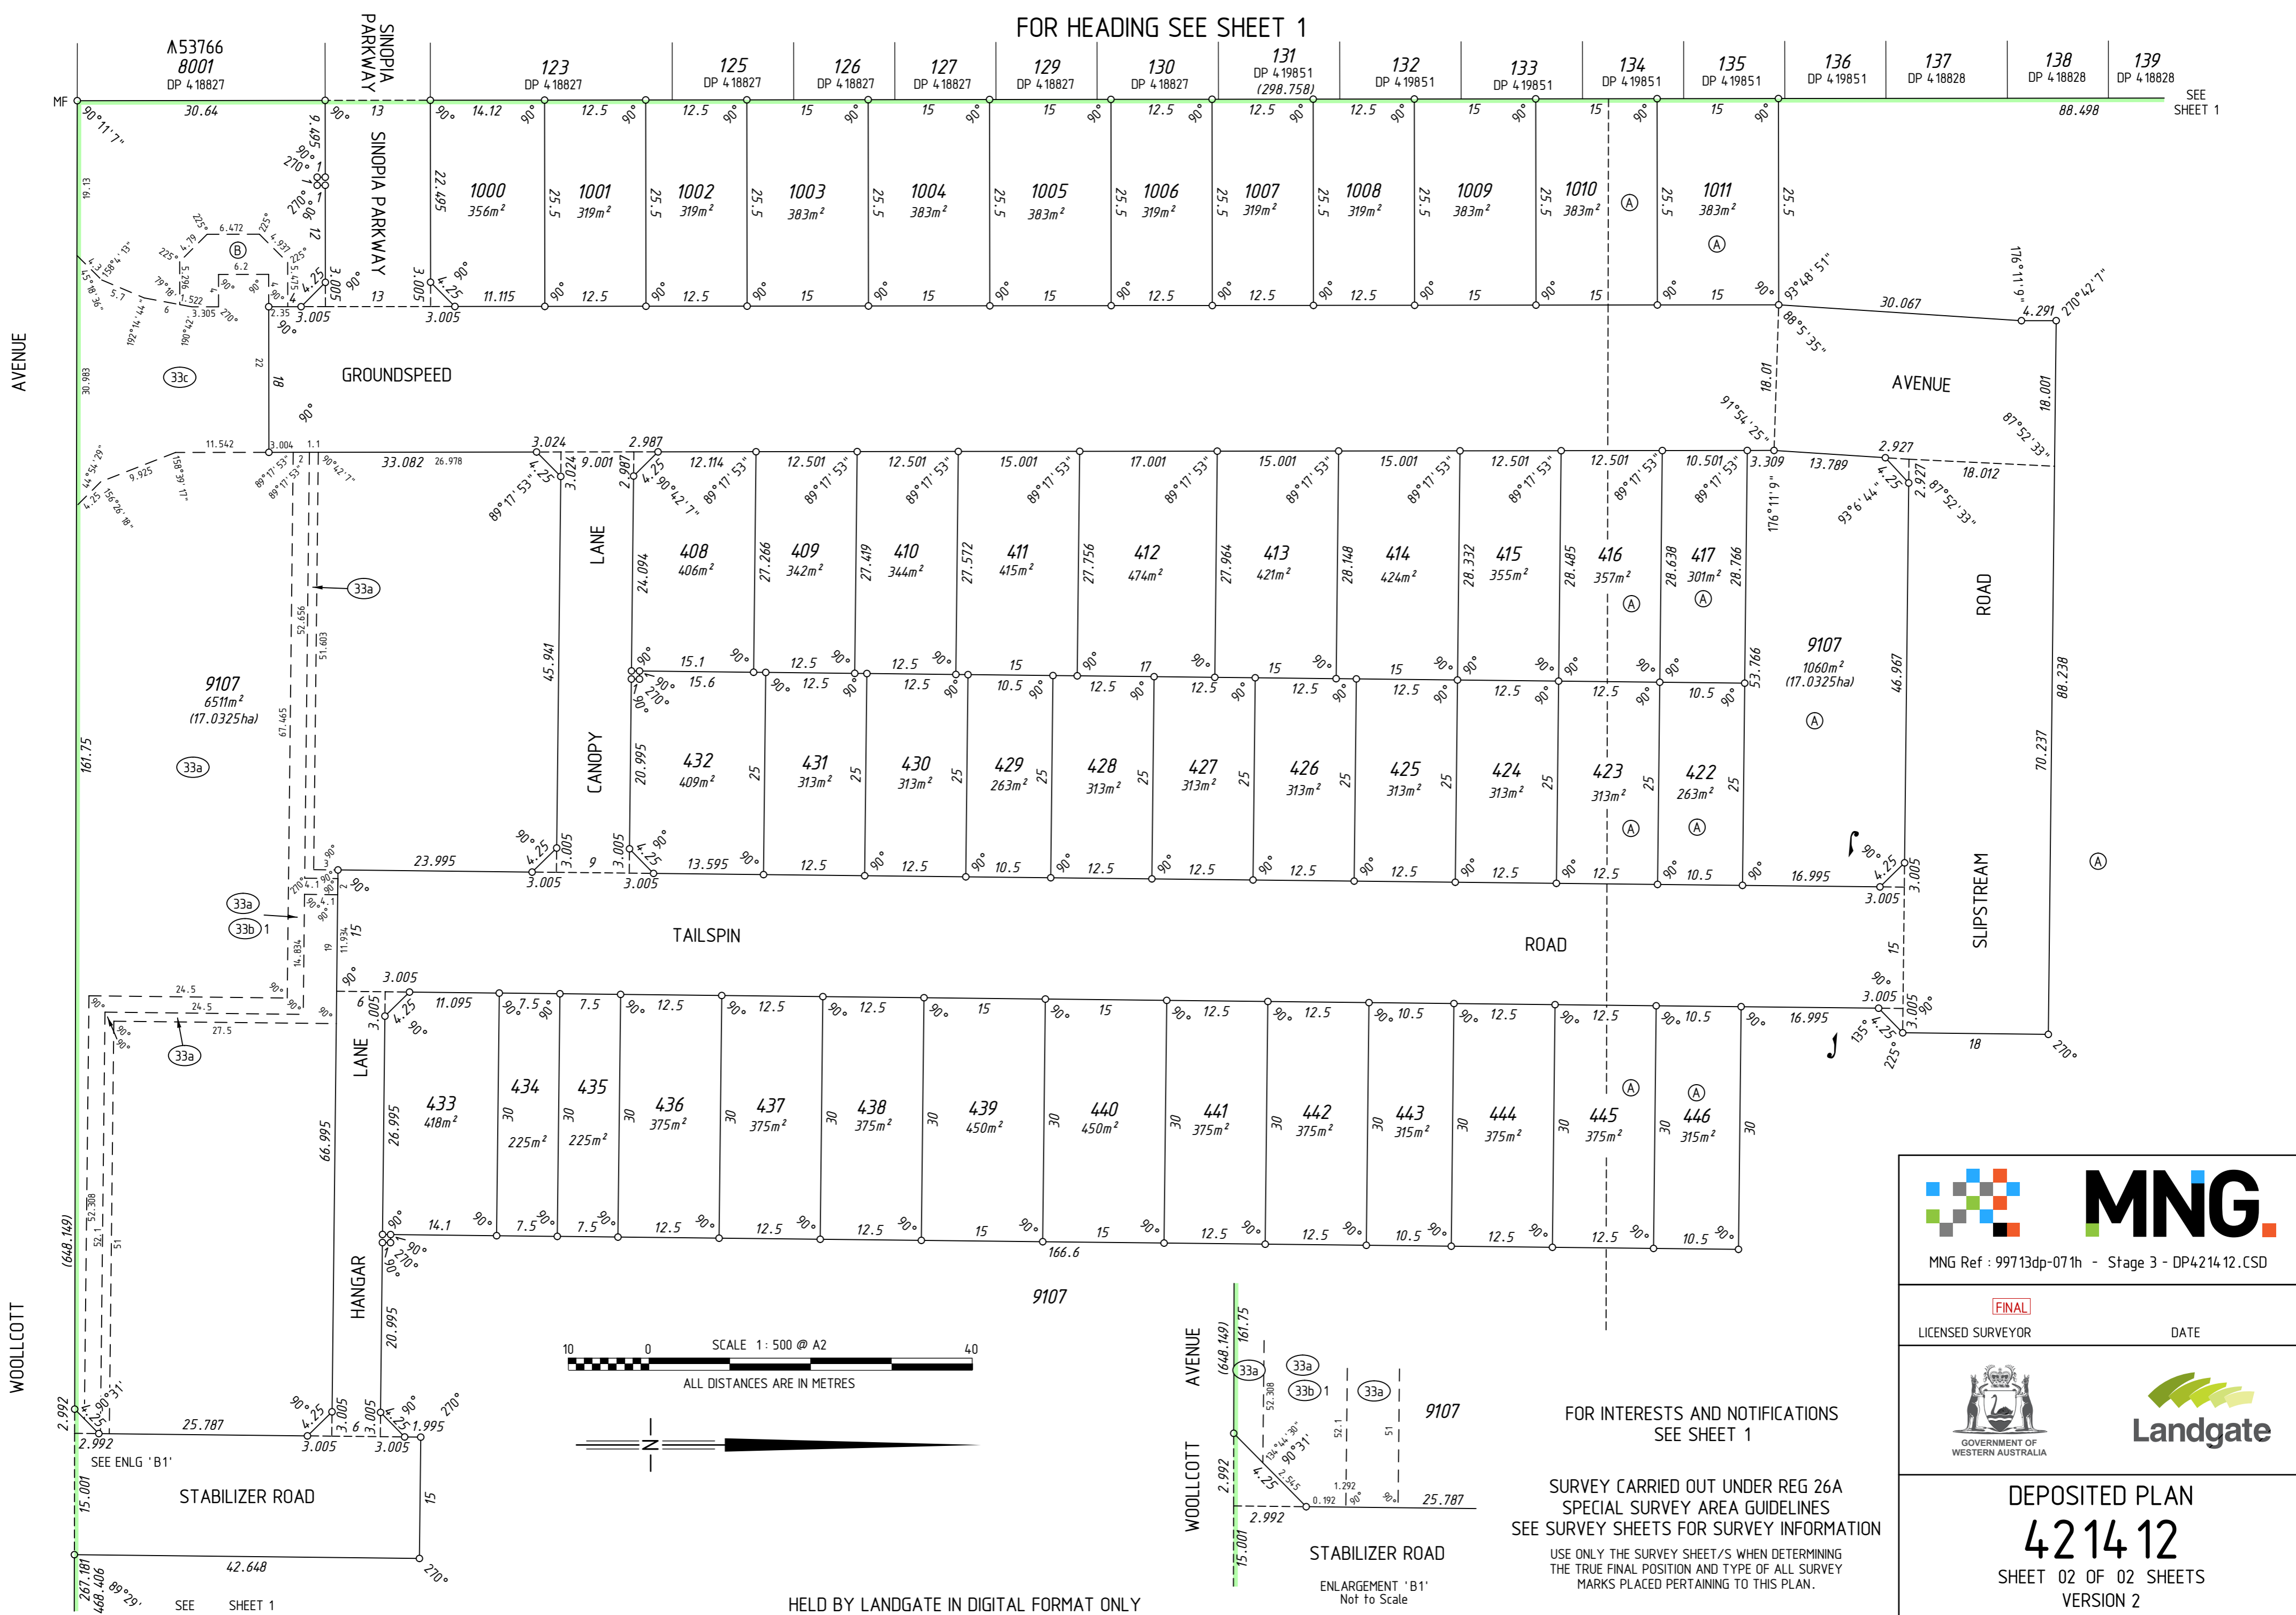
FOR HEADING SEE SHEET 1

Λ53766
8001
DP 418827

SINOPIA PARKWAY

123 DP 418827
125 DP 418827
126 DP 418827
127 DP 418827
129 DP 418827
130 DP 418827
131 DP 419851 (298.758)
132 DP 419851
133 DP 419851
134 DP 419851
135 DP 419851
136 DP 419851
137 DP 418828
138 DP 418828
139 DP 418828

SEE SHEET 1

MF
30.64
88.498

1000 356m²
1001 319m²
1002 319m²
1003 383m²
1004 383m²
1005 383m²
1006 319m²
1007 319m²
1008 319m²
1009 383m²
1010 383m²
1011 383m²

SINOPIA PARKWAY

GROUNDSPEED
AVENUE

408 406m²
409 342m²
410 344m²
411 415m²
412 474m²
413 421m²
414 424m²
415 355m²
416 357m²
417 301m²

9107 1060m² (17.0325ha)

LANE
CANOPY

432 409m²
431 313m²
430 313m²
429 263m²
428 313m²
427 313m²
426 313m²
425 313m²
424 313m²
423 313m²
422 263m²

9107 6511m² (17.0325ha)

33a
33b
33c

ROAD
SLIPSTREAM

TAILSPIN
ROAD

433 418m²
434 225m²
435 225m²
436 375m²
437 375m²
438 375m²
439 450m²
440 450m²
441 375m²
442 375m²
443 315m²
444 375m²
445 375m²
446 315m²

LANE
HANGAR

9107

AVENUE
WOOLLCOTT
161.75
(648.149)

SEE ENLG 'B1'
STABILIZER ROAD
42.648
SEE SHEET 1

SCALE 1 : 500 @ A2
10 0 40
ALL DISTANCES ARE IN METRES

N

AVENUE
WOOLLCOTT
9107
STABILIZER ROAD
ENLARGEMENT 'B1'
Not to Scale

FOR INTERESTS AND NOTIFICATIONS SEE SHEET 1

SURVEY CARRIED OUT UNDER REG 26A
SPECIAL SURVEY AREA GUIDELINES
SEE SURVEY SHEETS FOR SURVEY INFORMATION

USE ONLY THE SURVEY SHEET/S WHEN DETERMINING THE TRUE FINAL POSITION AND TYPE OF ALL SURVEY MARKS PLACED PERTAINING TO THIS PLAN.

HELD BY LANDGATE IN DIGITAL FORMAT ONLY

MNG.
MNG Ref : 99713dp-071h - Stage 3 - DP421412.CSD

FINAL
LICENSED SURVEYOR
DATE

GOVERNMENT OF WESTERN AUSTRALIA
Landgate

DEPOSITED PLAN
421412
SHEET 02 OF 02 SHEETS
VERSION 2